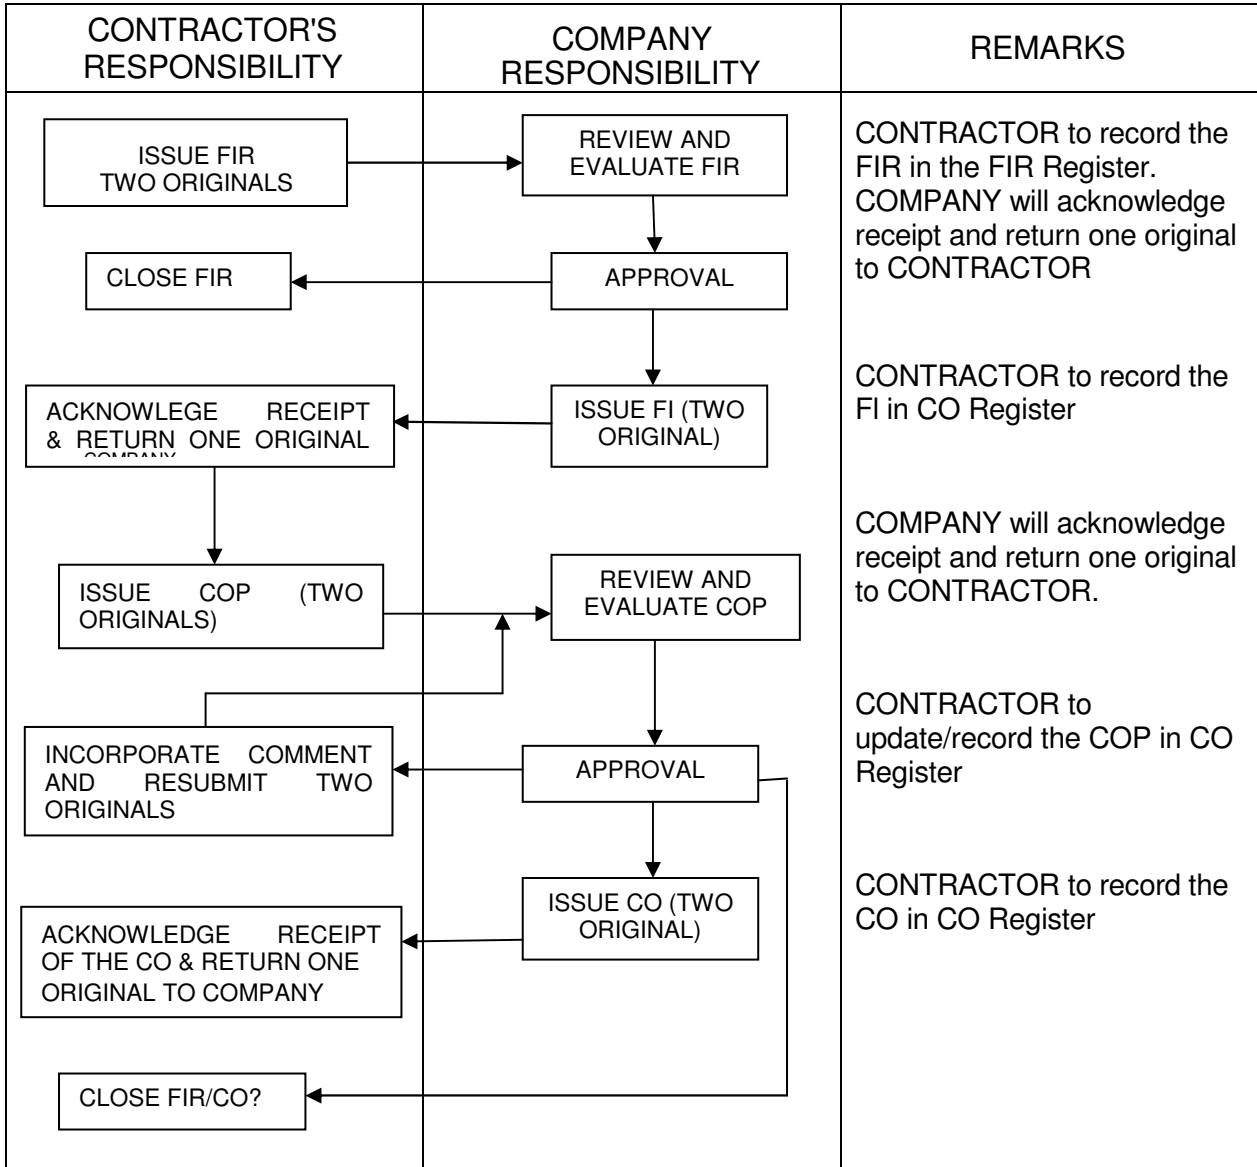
| CONTRACTOR'S RESPONSIBILITY | COMPANY RESPONSIBILITY | REMARKS |
|---|---|---|
| ISSUE FIR TWO ORIGINALS | REVIEW AND EVALUATE FIR | CONTRACTOR to record the FIR in the FIR Register. COMPANY will acknowledge receipt and return one original to CONTRACTOR |
| CLOSE FIR | APPROVAL | |
| ACKNOWLEGE RECEIPT & RETURN ONE ORIGINAL COMPANY | ISSUE FI (TWO ORIGINAL) | CONTRACTOR to record the FI in CO Register |
| ISSUE COP (TWO ORIGINALS) | REVIEW AND EVALUATE COP | COMPANY will acknowledge receipt and return one original to CONTRACTOR. |
| INCORPORATE COMMENT AND RESUBMIT TWO ORIGINALS | APPROVAL | CONTRACTOR to update/record the COP in CO Register |
| ACKNOWLEDGE RECEIPT OF THE CO & RETURN ONE ORIGINAL TO COMPANY | ISSUE CO (TWO ORIGINAL) | CONTRACTOR to record the CO in CO Register |
| CLOSE FIR/CO? | | |